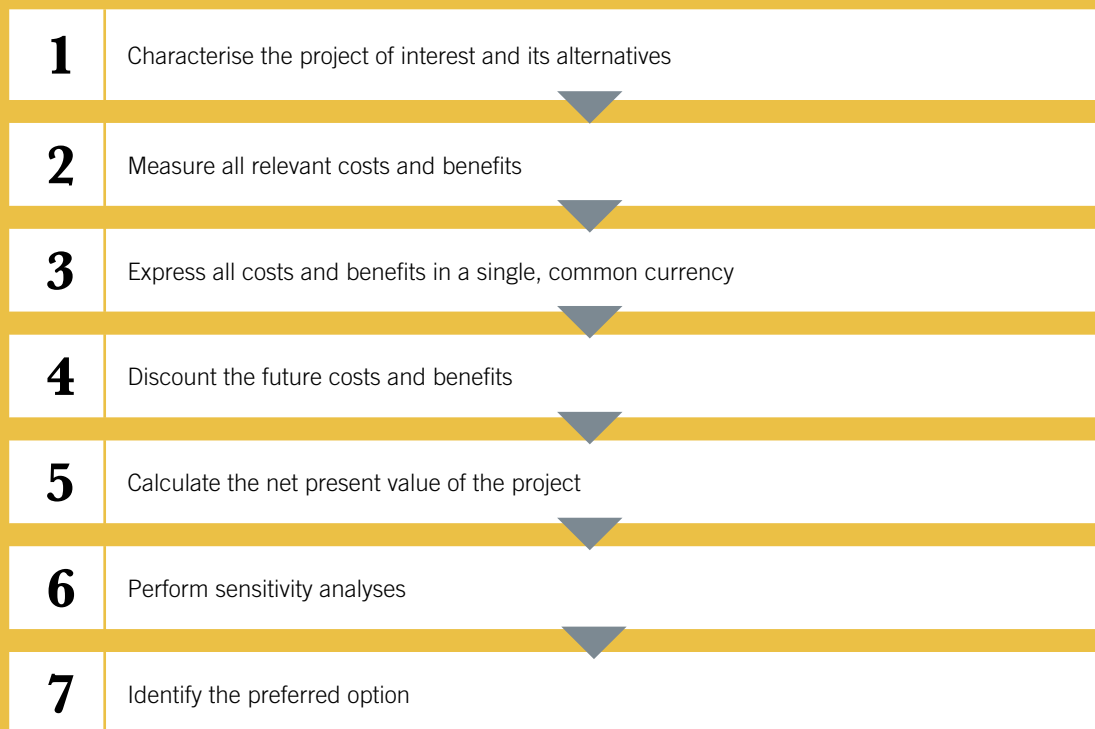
1 Characterise the project of interest and its alternatives

2 Measure all relevant costs and benefits

3 Express all costs and benefits in a single, common currency

4 Discount the future costs and benefits

5 Calculate the net present value of the project

6 Perform sensitivity analyses

7 Identify the preferred option